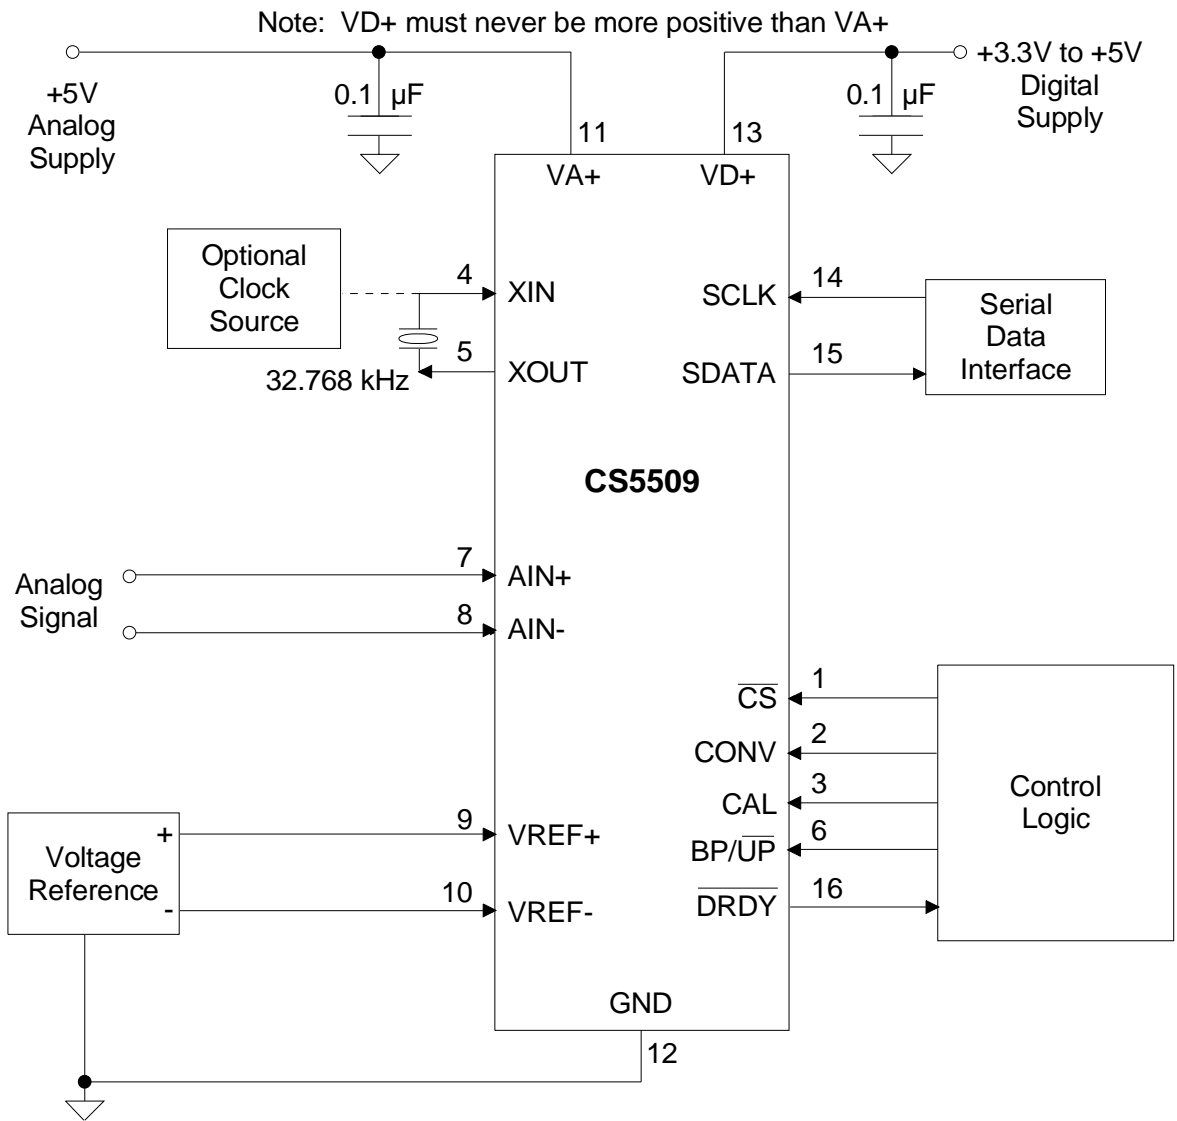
Note: VD+ must never be more positive than VA+

+5V Analog Supply

0.1 µF

11

VA+

13

VD+

0.1 µF

+3.3V to +5V Digital Supply

Optional Clock Source

4

XIN

5

XOUT

32.768 kHz

SCLK

14

SDATA

15

Serial Data Interface

CS5509

Analog Signal

7

AIN+

8

AIN-

$\overline{CS}$

1

CONV

2

CAL

3

BP/$\overline{UP}$

6

$\overline{DRDY}$

16

Control Logic

Voltage Reference

+

-

9

VREF+

10

VREF-

GND

12